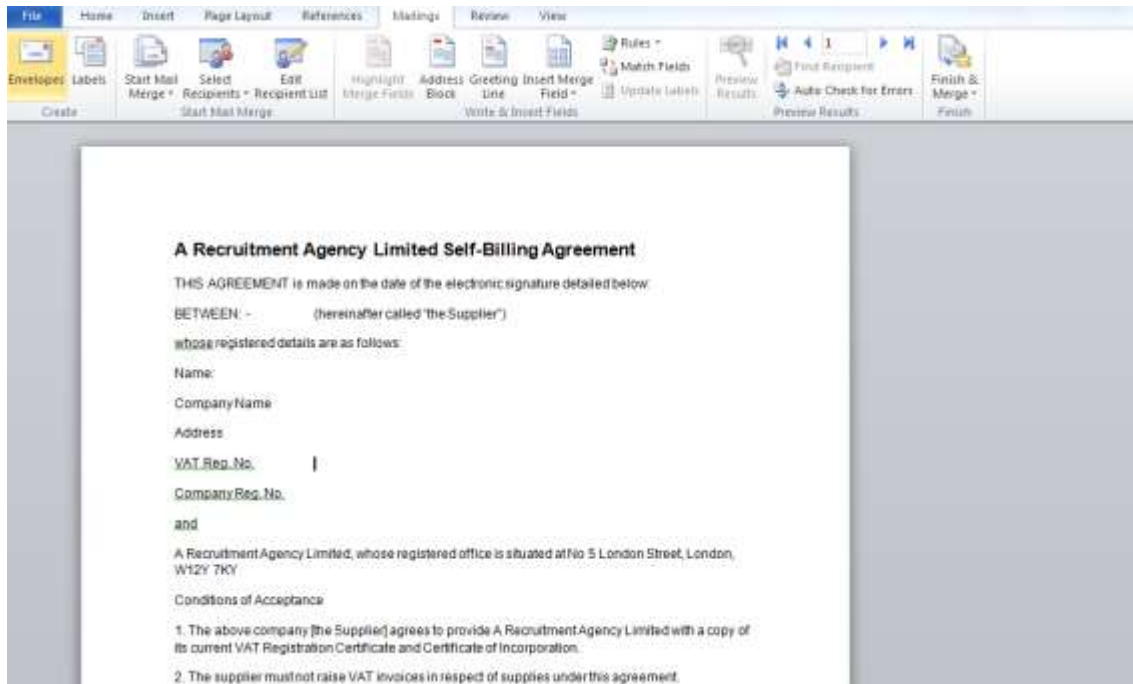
File Home Insert Page Layout References Mailings Review View

Envelopes Labels
Create

Start Mail Merge Select Recipients Edit Recipient List
Start Mail Merge

Highlight Merge Fields Address Block Greeting Line Insert Merge Field Rules Match Fields Update Labels
Write & Insert Fields

Preview Results 1 Find Recipient Auto Check for Errors
Preview Results

Finish & Merge
Finish

A Recruitment Agency Limited Self-Billing Agreement

THIS AGREEMENT is made on the date of the electronic signature detailed below:

BETWEEN: - (hereinafter called "the Supplier")

whose registered details are as follows:

Name:

Company Name

Address

VAT Reg. No.

Company Reg. No.

and

A Recruitment Agency Limited, whose registered office is situated at No 5 London Street, London, W12Y 7KY

Conditions of Acceptance

1. The above company [the Supplier] agrees to provide A Recruitment Agency Limited with a copy of its current VAT Registration Certificate and Certificate of Incorporation.

2. The supplier must not raise VAT invoices in respect of supplies under this agreement.